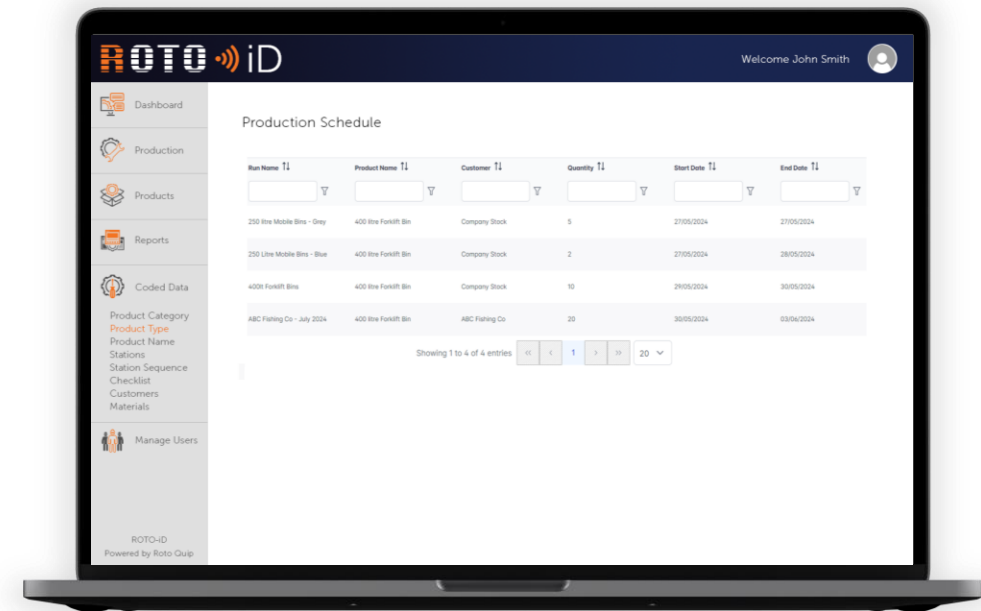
ROTO iD

Welcome John Smith

Dashboard

Production

Products

Reports

Coded Data

Product Category
Product Type
Product Name
Stations
Station Sequence
Checklist
Customers
Materials

Manage Users

ROTO-iD
Powered by Roto Quip

Production Schedule

| Run Name | Product Name | Customer | Quantity | Start Date | End Date |
|---|---|---|---|---|---|
| 250 litre Mobile Bins - Grey | 400 litre Forklift Bin | Company Stock | 5 | 27/05/2024 | 27/05/2024 |
| 250 Litre Mobile Bins - Blue | 400 litre Forklift Bin | Company Stock | 2 | 27/05/2024 | 28/05/2024 |
| 400lt Forklift Bins | 400 litre Forklift Bin | Company Stock | 10 | 29/05/2024 | 30/05/2024 |
| ABC Fishing Co - July 2024 | 400 litre Forklift Bin | ABC Fishing Co | 20 | 30/05/2024 | 03/06/2024 |

Showing 1 to 4 of 4 entries « ‹ 1 › » 20